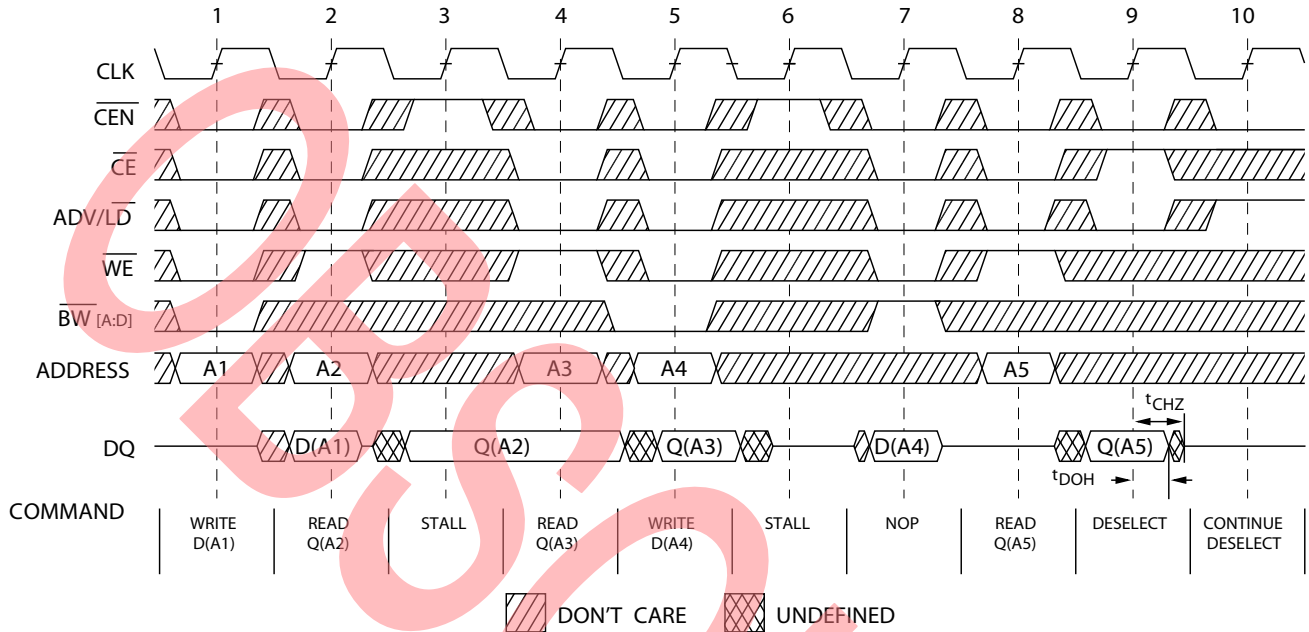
1 2 3 4 5 6 7 8 9 10

CLK

$\overline{CEN}$

$\overline{CE}$

ADV/$\overline{LD}$

$\overline{WE}$

$\overline{BW}_{[A:D]}$

ADDRESS A1 A2 A3 A4 A5

DQ D(A1) Q(A2) Q(A3) D(A4) Q(A5)

$t_{CHZ}$

$t_{DOH}$

COMMAND

| WRITE D(A1) | READ Q(A2) | STALL | READ Q(A3) | WRITE D(A4) | STALL | NOP | READ Q(A5) | DESELECT | CONTINUE DESELECT |
|---|---|---|---|---|---|---|---|---|---|

DON'T CARE UNDEFINED